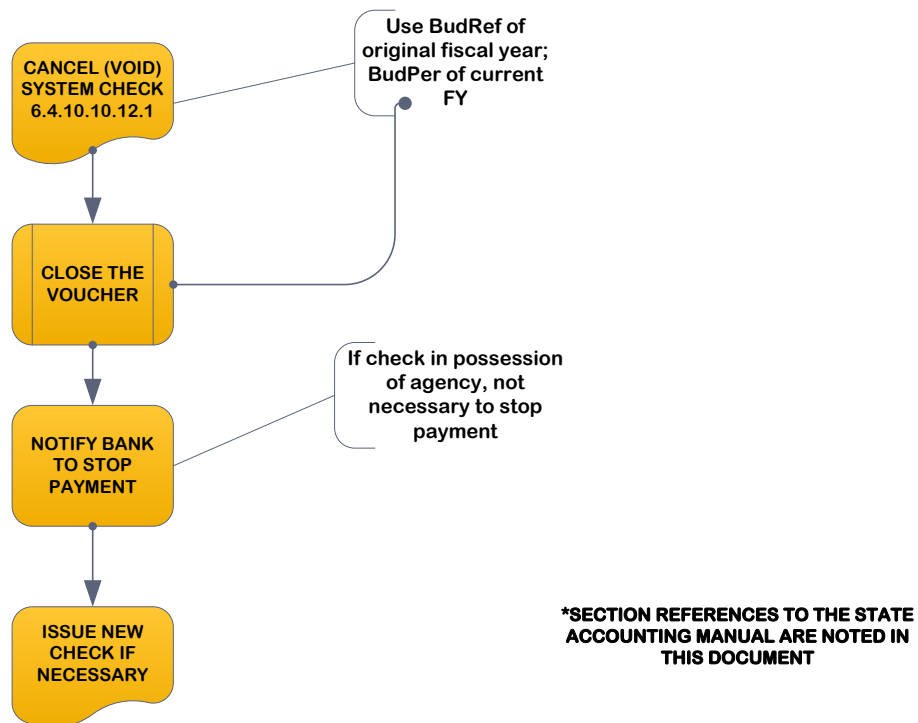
CANCEL (VOID) SYSTEM CHECK 6.4.10.10.12.1

Use BudRef of original fiscal year; BudPer of current FY

CLOSE THE VOUCHER

NOTIFY BANK TO STOP PAYMENT

If check in possession of agency, not necessary to stop payment

ISSUE NEW CHECK IF NECESSARY

*SECTION REFERENCES TO THE STATE ACCOUNTING MANUAL ARE NOTED IN THIS DOCUMENT